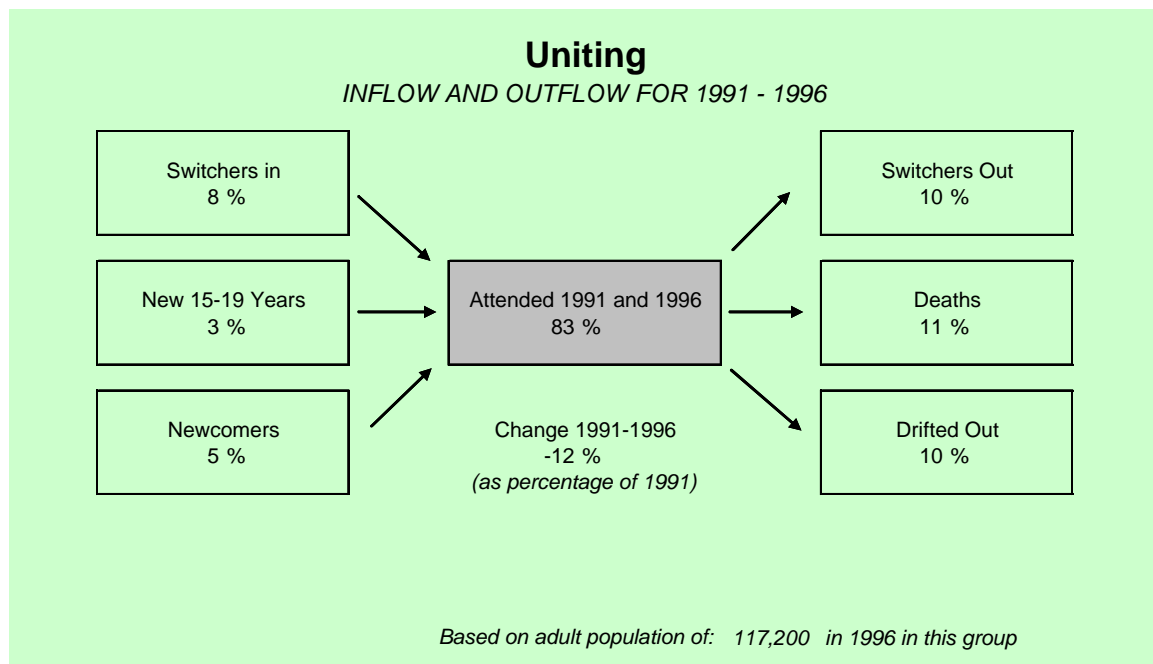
**Uniting**

*INFLOW AND OUTFLOW FOR 1991 - 1996*

Switchers in
8 %

New 15-19 Years
3 %

Newcomers
5 %

Attended 1991 and 1996
83 %

Change 1991-1996
-12 %
*(as percentage of 1991)*

Switchers Out
10 %

Deaths
11 %

Drifted Out
10 %

*Based on adult population of: 117,200 in 1996 in this group*